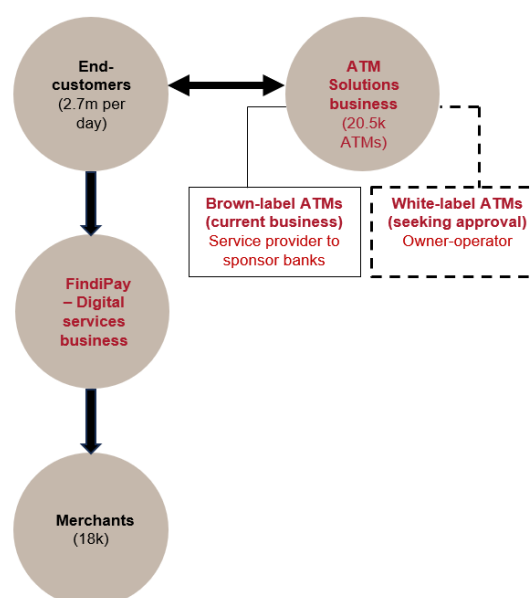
End-customers
(2.7m per day)

ATM Solutions business
(20.5k ATMs)

Brown-label ATMs (current business)
Service provider to sponsor banks

White-label ATMs (seeking approval)
Owner-operator

FindiPay – Digital services business

Merchants
(18k)